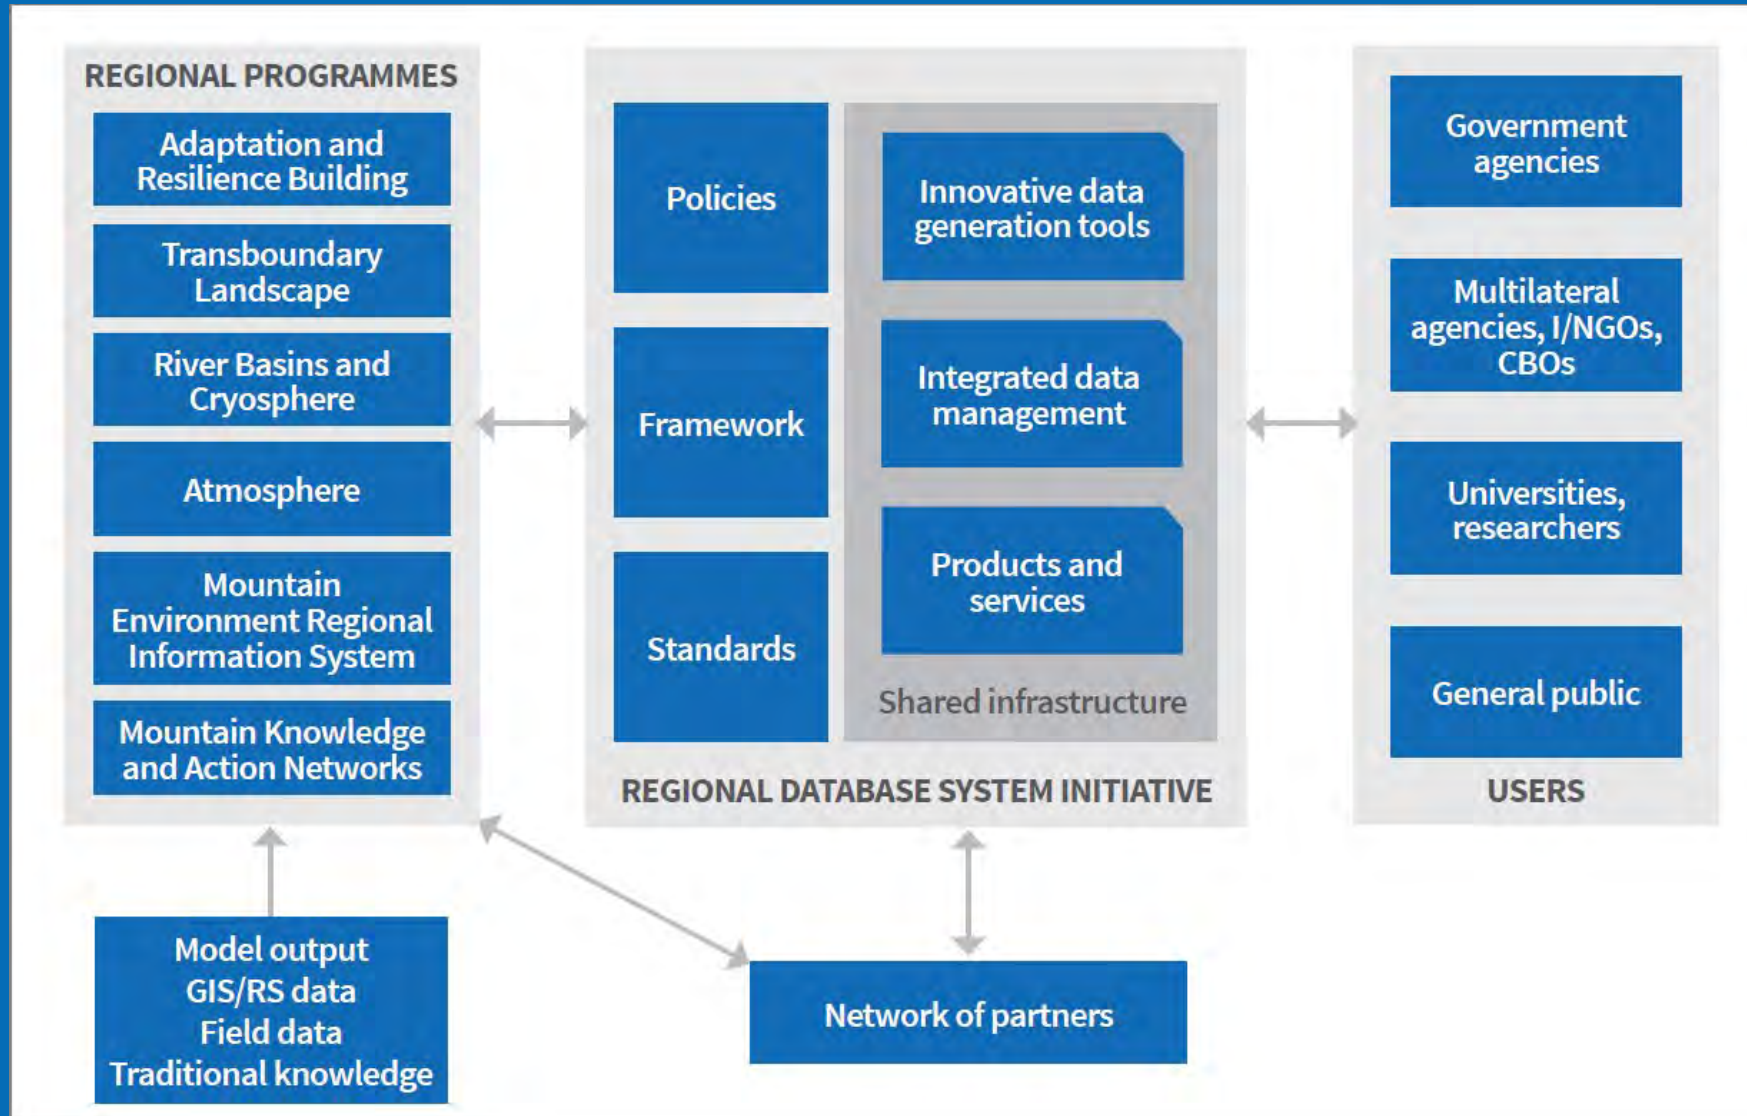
REGIONAL PROGRAMMES

Adaptation and Resilience Building

Transboundary Landscape

River Basins and Cryosphere

Atmosphere

Mountain Environment Regional Information System

Mountain Knowledge and Action Networks

Policies

Framework

Standards

Innovative data generation tools

Integrated data management

Products and services

Shared infrastructure

REGIONAL DATABASE SYSTEM INITIATIVE

Government agencies

Multilateral agencies, I/NGOs, CBOs

Universities, researchers

General public

USERS

Model output
GIS/RS data
Field data
Traditional knowledge

Network of partners